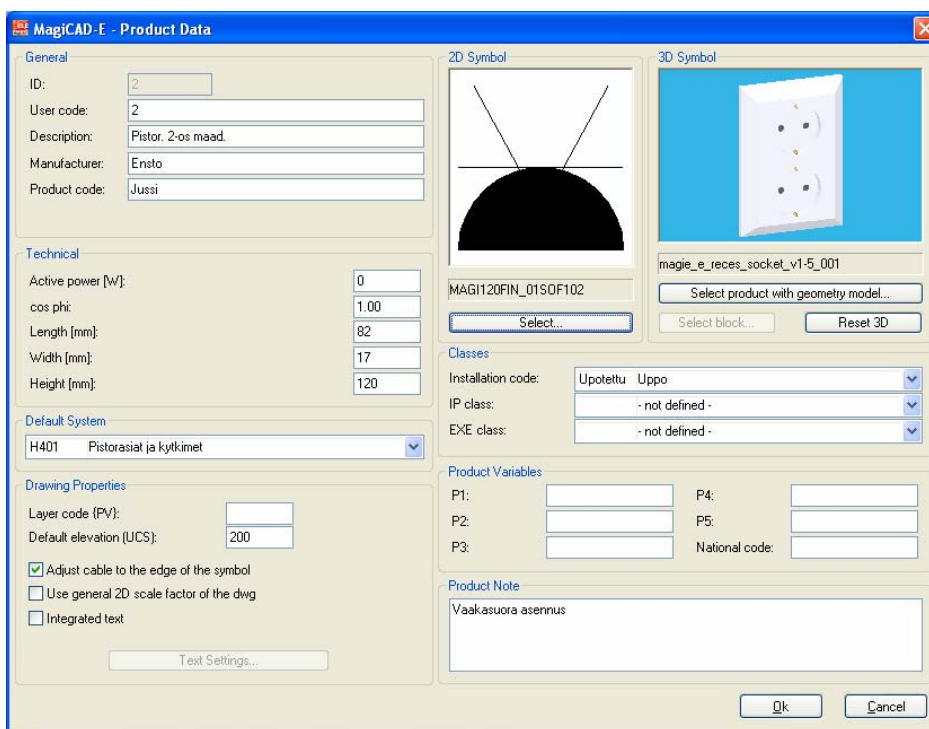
MagiCAD-E - Product Data

General
ID: 2
User code: 2
Description: Pistor. 2-os maad.
Manufacturer: Ensto
Product code: Jussi

Technical
Active power [W]: 0
cos phi: 1.00
Length [mm]: 82
Width [mm]: 17
Height [mm]: 120

Default System
H401 Pistorasiat ja kytkimet

Drawing Properties
Layer code (PV):
Default elevation (UCS): 200
Adjust cable to the edge of the symbol
Use general 2D scale factor of the dwg
Integrated text
Text Settings...

2D Symbol
MAGI120FIN_01SOF102
Select...

3D Symbol
magie_e_reces_socket_v1-5_001
Select product with geometry model...
Select block...
Reset 3D

Classes
Installation code: Upotettu Uppo
IP class: - not defined -
EXE class: - not defined -

Product Variables
P1:
P2:
P3:
P4:
P5:
National code:

Product Note
Vaakasuora asennus

Ok
Cancel